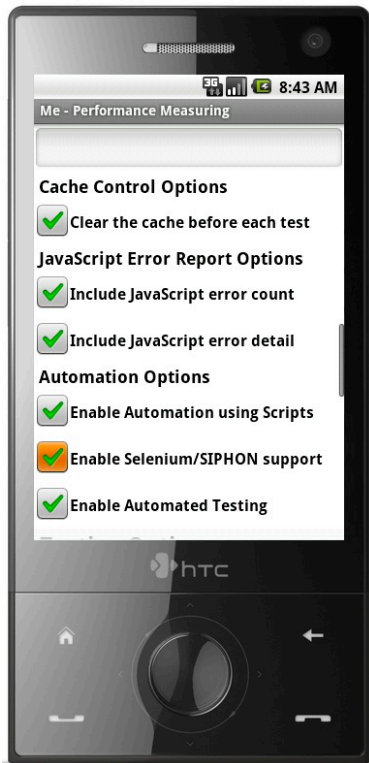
8:43 AM
Me - Performance Measuring

Cache Control Options
Clear the cache before each test
JavaScript Error Report Options
Include JavaScript error count
Include JavaScript error detail
Automation Options
Enable Automation using Scripts
Enable Selenium/SIPHON support
Enable Automated Testing
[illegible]

htc